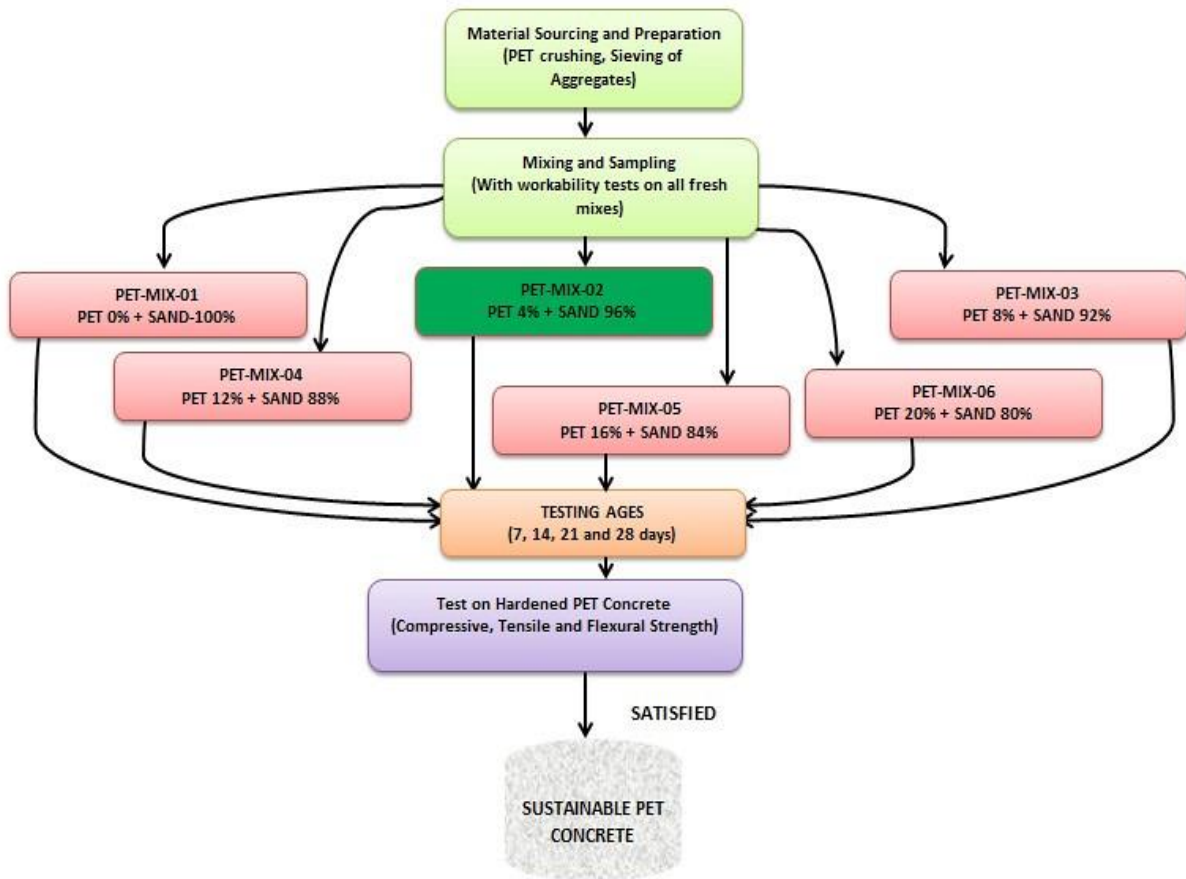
Material Sourcing and Preparation
(PET crushing, Sieving of Aggregates)

Mixing and Sampling
(With workability tests on all fresh mixes)

PET-MIX-01
PET 0% + SAND-100%

PET-MIX-02
PET 4% + SAND 96%

PET-MIX-03
PET 8% + SAND 92%

PET-MIX-04
PET 12% + SAND 88%

PET-MIX-05
PET 16% + SAND 84%

PET-MIX-06
PET 20% + SAND 80%

TESTING AGES
(7, 14, 21 and 28 days)

Test on Hardened PET Concrete
(Compressive, Tensile and Flexural Strength)

SATISFIED

SUSTAINABLE PET CONCRETE